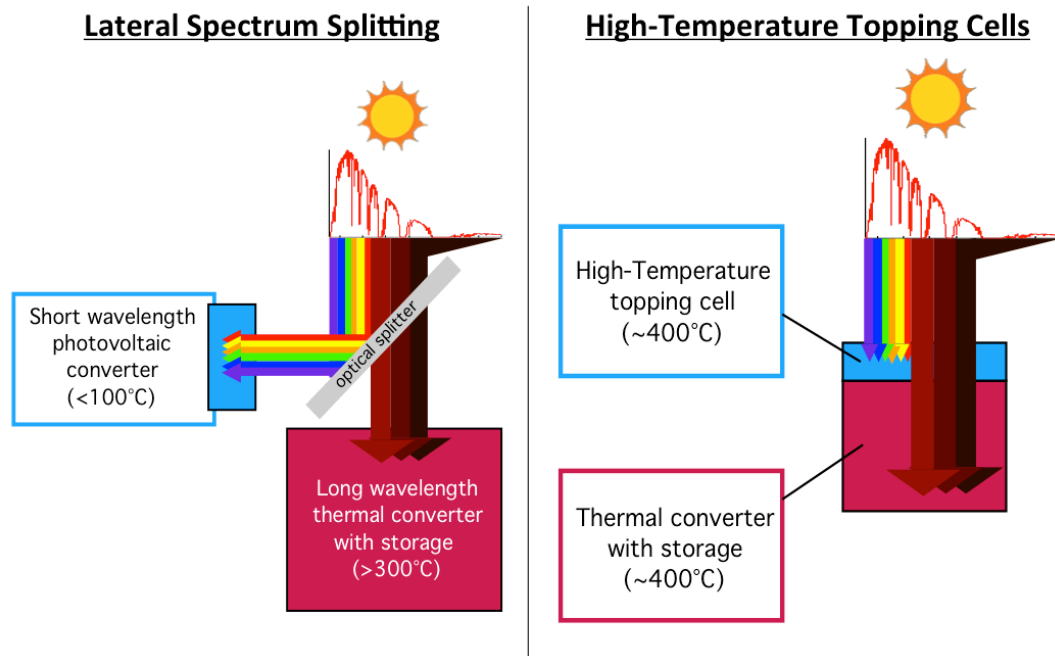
Lateral Spectrum Splitting

Short wavelength photovoltaic converter (<100°C)

optical splitter

Long wavelength thermal converter with storage (>300°C)

High-Temperature Topping Cells

High-Temperature topping cell (~400°C)

Thermal converter with storage (~400°C)